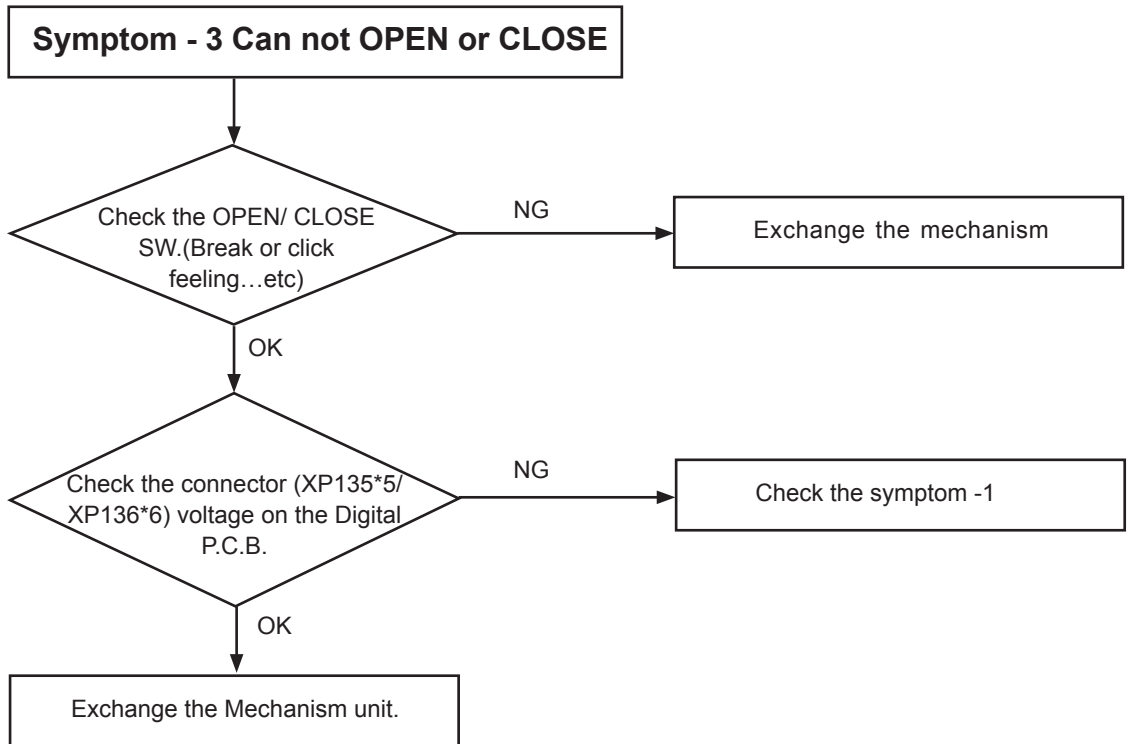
Symptom - 3 Can not OPEN or CLOSE

Check the OPEN/ CLOSE SW.(Break or click feeling…etc)

NG

Exchange the mechanism

OK

Check the connector (XP135*5/ XP136*6) voltage on the Digital P.C.B.

NG

Check the symptom -1

OK

Exchange the Mechanism unit.